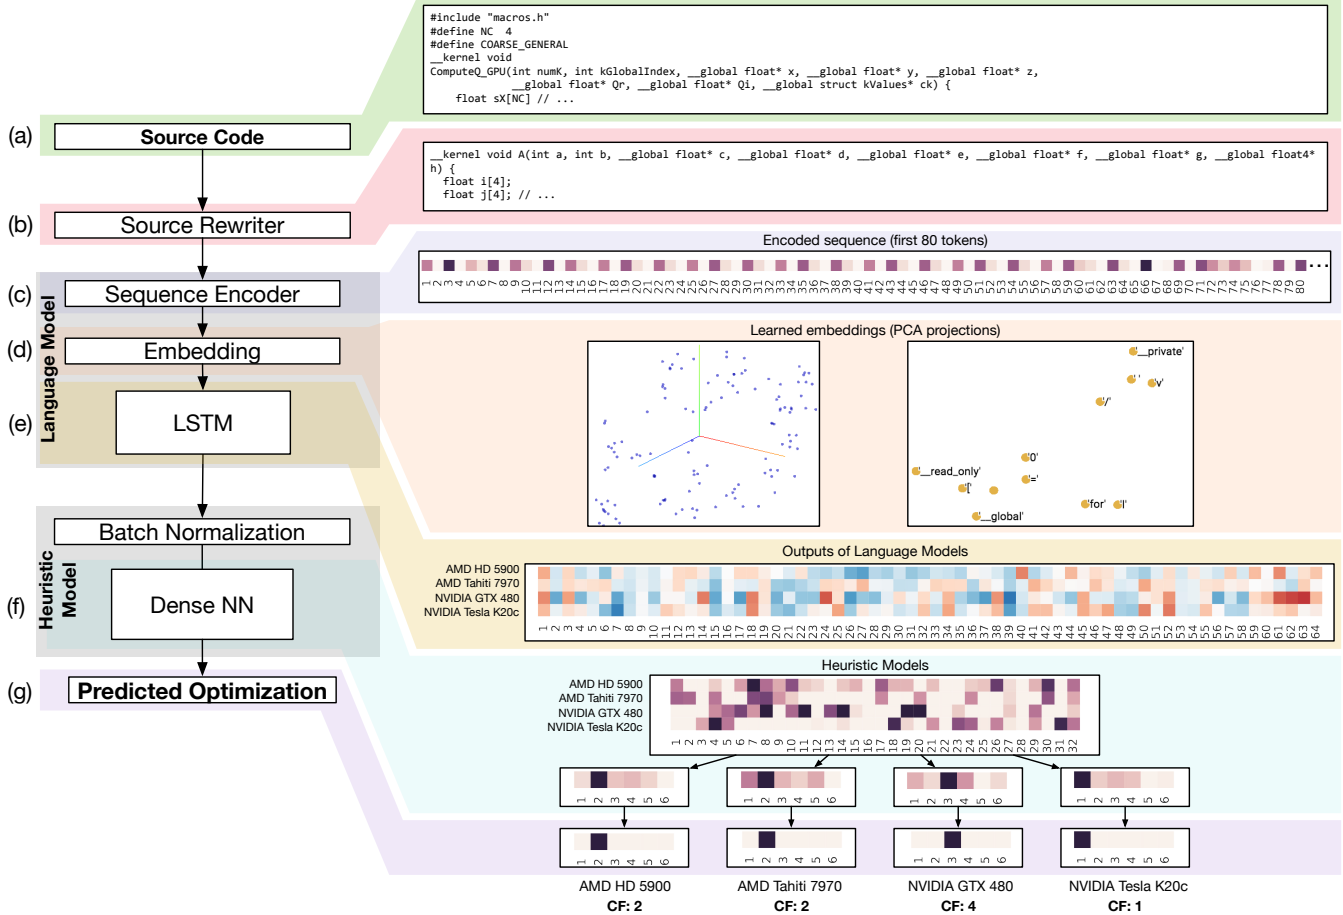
(a) Source Code

(b) Source Rewriter

(c) Sequence Encoder

(d) Embedding

(e) LSTM

Language Model

Batch Normalization

(f) Dense NN

Heuristic Model

(g) Predicted Optimization

#include "macros.h"
#define NC 4
#define COARSE_GENERAL
__kernel void
ComputeQ_GPU(int numK, int kGlobalIndex, __global float* x, __global float* y, __global float* z,
__global float* Qr, __global float* Qi, __global struct kValues* ck) {
float sX[NC] // ...

__kernel void A(int a, int b, __global float* c, __global float* d, __global float* e, __global float* f, __global float* g, __global float4* h) {
float i[4];
float j[4]; // ...

Encoded sequence (first 80 tokens)

1 2 3 4 5 6 7 8 9 10 11 12 13 14 15 16 17 18 19 20 21 22 23 24 25 26 27 28 29 30 31 32 33 34 35 36 37 38 39 40 41 42 43 44 45 46 47 48 49 50 51 52 53 54 55 56 57 58 59 60 61 62 63 64 65 66 67 68 69 70 71 72 73 74 75 76 77 78 79 80 ...

Learned embeddings (PCA projections)

'__private'
' '
'v'
'/'
'0'
'__read_only'
'['
'='
'for'
'l'
'__global'

Outputs of Language Models

AMD HD 5900
AMD Tahiti 7970
NVIDIA GTX 480
NVIDIA Tesla K20c

1 2 3 4 5 6 7 8 9 10 11 12 13 14 15 16 17 18 19 20 21 22 23 24 25 26 27 28 29 30 31 32 33 34 35 36 37 38 39 40 41 42 43 44 45 46 47 48 49 50 51 52 53 54 55 56 57 58 59 60 61 62 63 64

Heuristic Models

AMD HD 5900
AMD Tahiti 7970
NVIDIA GTX 480
NVIDIA Tesla K20c

1 2 3 4 5 6 7 8 9 10 11 12 13 14 15 16 17 18 19 20 21 22 23 24 25 26 27 28 29 30 31 32

1 2 3 4 5 6
1 2 3 4 5 6
1 2 3 4 5 6
1 2 3 4 5 6

1 2 3 4 5 6
1 2 3 4 5 6
1 2 3 4 5 6
1 2 3 4 5 6

AMD HD 5900
CF: 2

AMD Tahiti 7970
CF: 2

NVIDIA GTX 480
CF: 4

NVIDIA Tesla K20c
CF: 1